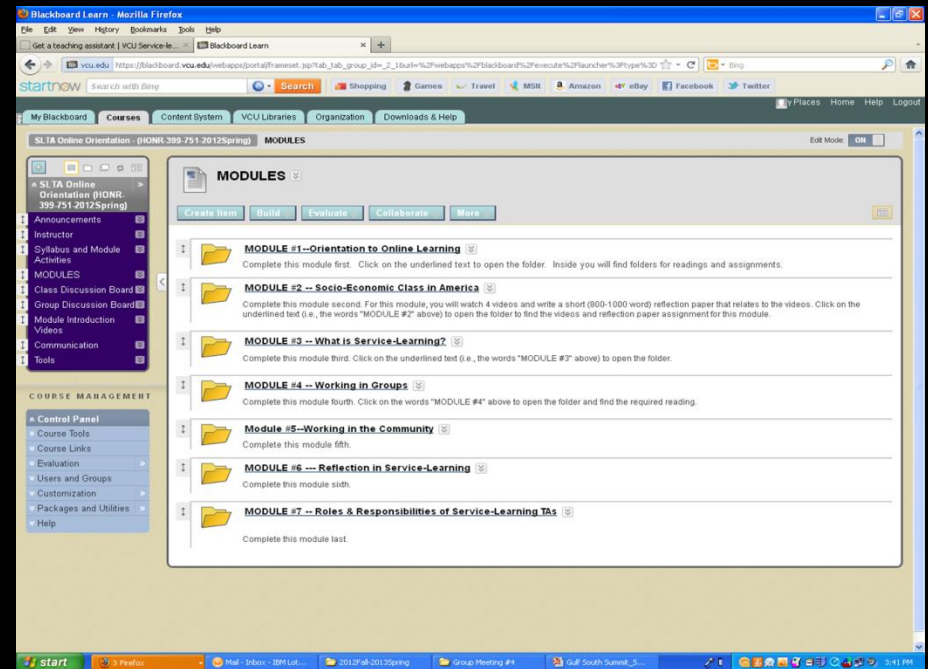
Blackboard Learn - Mozilla Firefox

File Edit View History Bookmarks Tools Help

Get a teaching assistant | VCU Service-le... × Blackboard Learn × +

vcu.edu https://blackboard.vcu.edu/webapps/portal/frameset.jsp?tab_tab_group_id=_2_1&url=%2Fwebapps%2Fblackboard%2Fexecute%2Flauncher%3Ftype%3D Bing

startnow Search with Bing Search Shopping Games Travel MSN Amazon eBay Facebook Twitter

My Places Home Help Logout

My Blackboard Courses Content System VCU Libraries Organization Downloads & Help

SLTA Online Orientation - (HONR-399-751-2012Spring) MODULES

Edit Mode: ON

SLTA Online Orientation (HONR-399-751-2012Spring)

Announcements
Instructor
Syllabus and Module Activities
MODULES
Class Discussion Board
Group Discussion Board
Module Introduction Videos
Communication
Tools

COURSE MANAGEMENT

Control Panel
Course Tools
Course Links
Evaluation
Users and Groups
Customization
Packages and Utilities
Help

MODULES

Create Item Build Evaluate Collaborate More

MODULE #1--Orientation to Online Learning
Complete this module first. Click on the underlined text to open the folder. Inside you will find folders for readings and assignments.

MODULE #2 -- Socio-Economic Class in America
Complete this module second. For this module, you will watch 4 videos and write a short (800-1000 word) reflection paper that relates to the videos. Click on the underlined text (i.e., the words "MODULE #2" above) to open the folder to find the videos and reflection paper assignment for this module.

MODULE #3 -- What is Service-Learning?
Complete this module third. Click on the underlined text (i.e., the words "MODULE #3" above) to open the folder.

MODULE #4 -- Working in Groups
Complete this module fourth. Click on the words "MODULE #4" above to open the folder and find the required reading.

Module #5--Working in the Community
Complete this module fifth.

MODULE #6 --- Reflection in Service-Learning
Complete this module sixth.

MODULE #7 -- Roles & Responsibilities of Service-Learning TAs
Complete this module last.

start 3 Firefox Mail - Inbox - IBM Lot... 2012Fall-2013Spring Group Meeting #4 Gulf South Summit_S... 3:41 PM